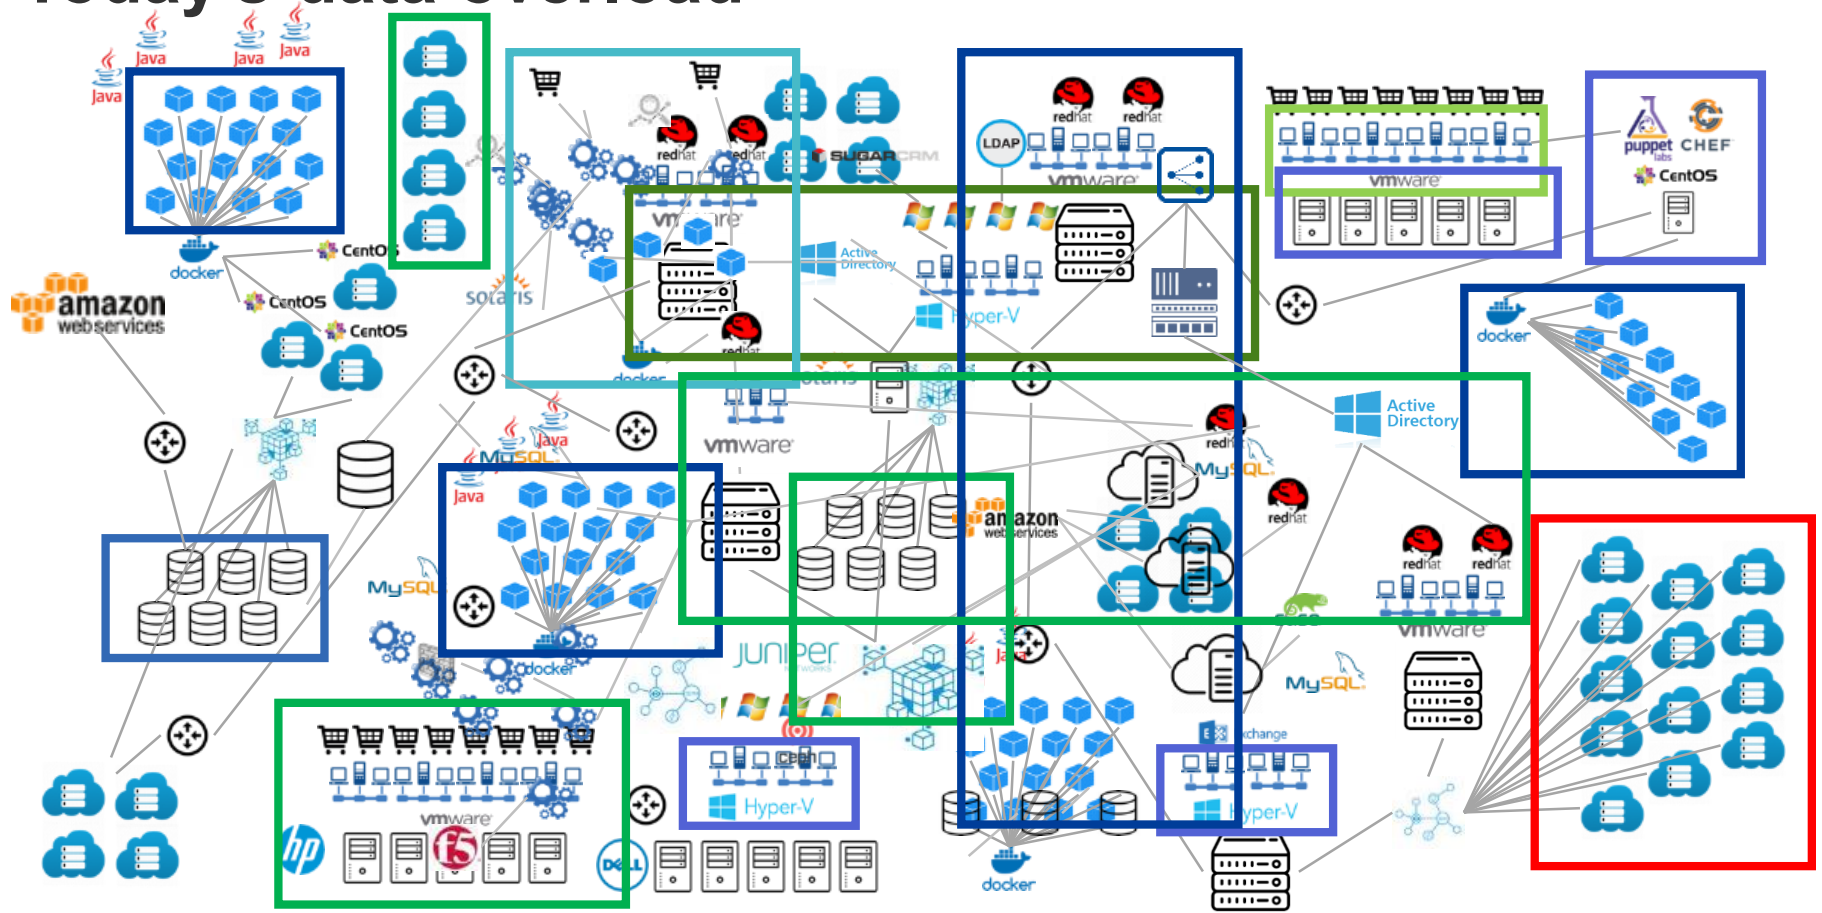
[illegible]

Java Java Java Java

docker
CentOS
CentOS
CentOS
amazon web services

redhat redhat
SUGARCRM
vmware
solaris
Active Directory
Hyper-V
redhat
docker

redhat redhat
LDAP
vmware

vmware

puppet labs CHEF
CentOS

docker

Java
MySQL
Java
vmware
amazon web services
redhat
MySQL
redhat
Active Directory

MySQL
docker
JUNIPER NETWORKS

redhat redhat
vmware
MySQL
Exchange

vmware
hp
f5
DELL
ceph
Hyper-V
docker
Hyper-V